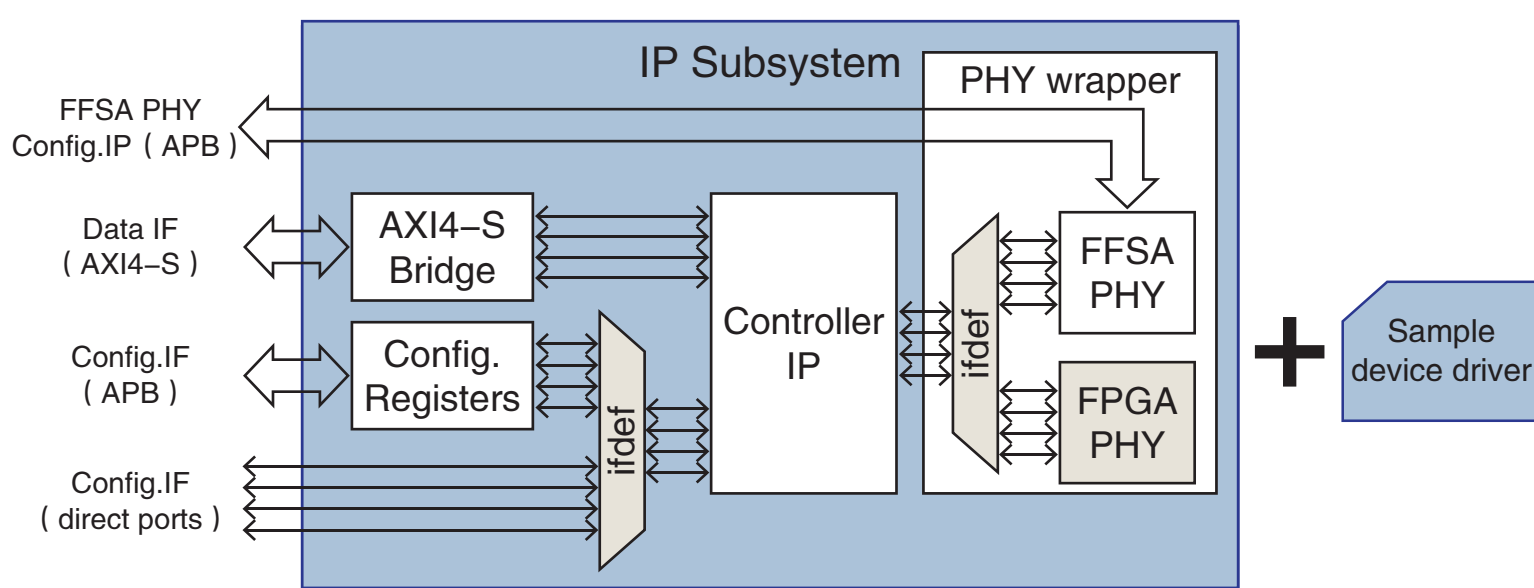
IP Subsystem

PHY wrapper

FFSA PHY Config.IP（APB）

Data IF（AXI4–S）

Config.IF（APB）

Config.IF（direct ports）

AXI4–S Bridge

Config. Registers

ifdef

Controller IP

ifdef

FFSA PHY

FPGA PHY

+

Sample device driver